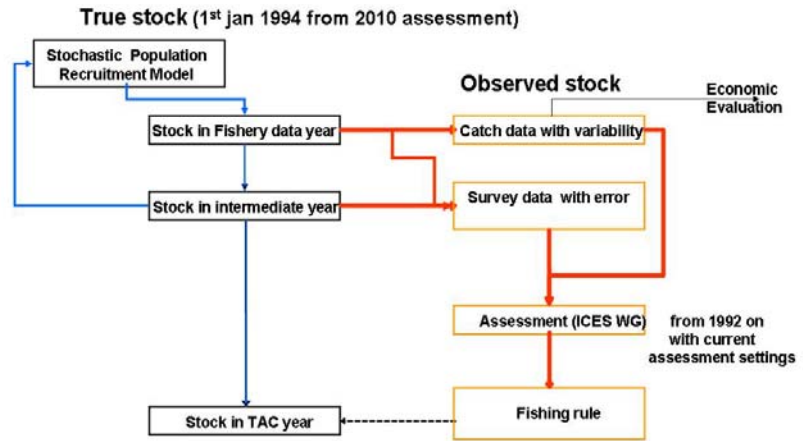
True stock (1$^{st}$ jan 1994 from 2010 assessment)

Stochastic Population Recruitment Model

Observed stock

Economic Evaluation

Stock in Fishery data year

Catch data with variability

Stock in intermediate year

Survey data with error

Assessment (ICES WG)

from 1992 on with current assessment settings

Stock in TAC year

Fishing rule